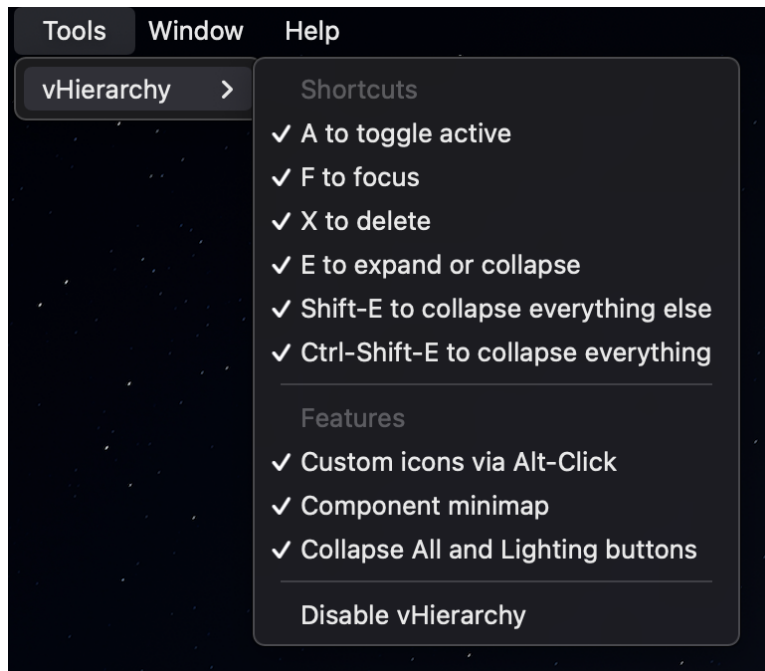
Tools Window Help

vHierarchy >

Shortcuts
✓ A to toggle active
✓ F to focus
✓ X to delete
✓ E to expand or collapse
✓ Shift-E to collapse everything else
✓ Ctrl-Shift-E to collapse everything

Features
✓ Custom icons via Alt-Click
✓ Component minimap
✓ Collapse All and Lighting buttons

Disable vHierarchy